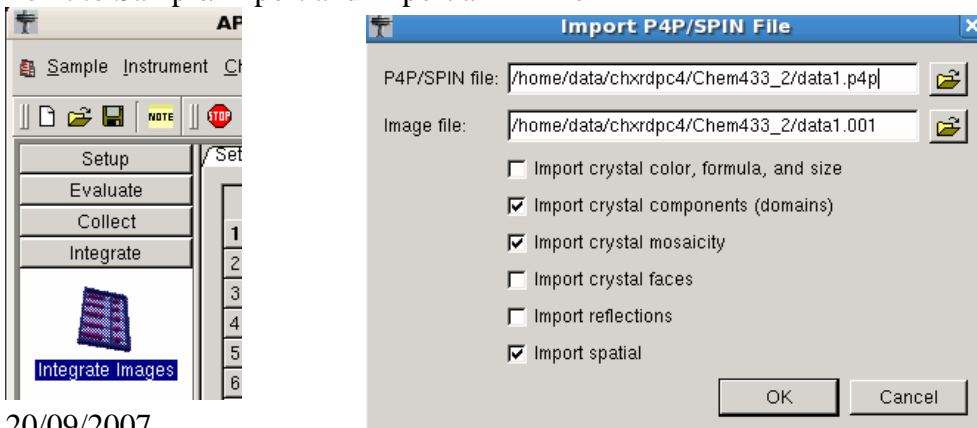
AP

Sample Instrument Ch

NOTE

STOP

Setup

Evaluate

Collect

Integrate

Integrate Images

Set

1

2

3

4

5

6

20/09/2007

Import P4P/SPIN File

P4P/SPIN file: /home/data/chxrdpc4/Chem433_2/data1.p4p

Image file: /home/data/chxrdpc4/Chem433_2/data1.001

☐ Import crystal color, formula, and size

☑ Import crystal components (domains)

☑ Import crystal mosaicity

☐ Import crystal faces

☐ Import reflections

☑ Import spatial

OK

Cancel